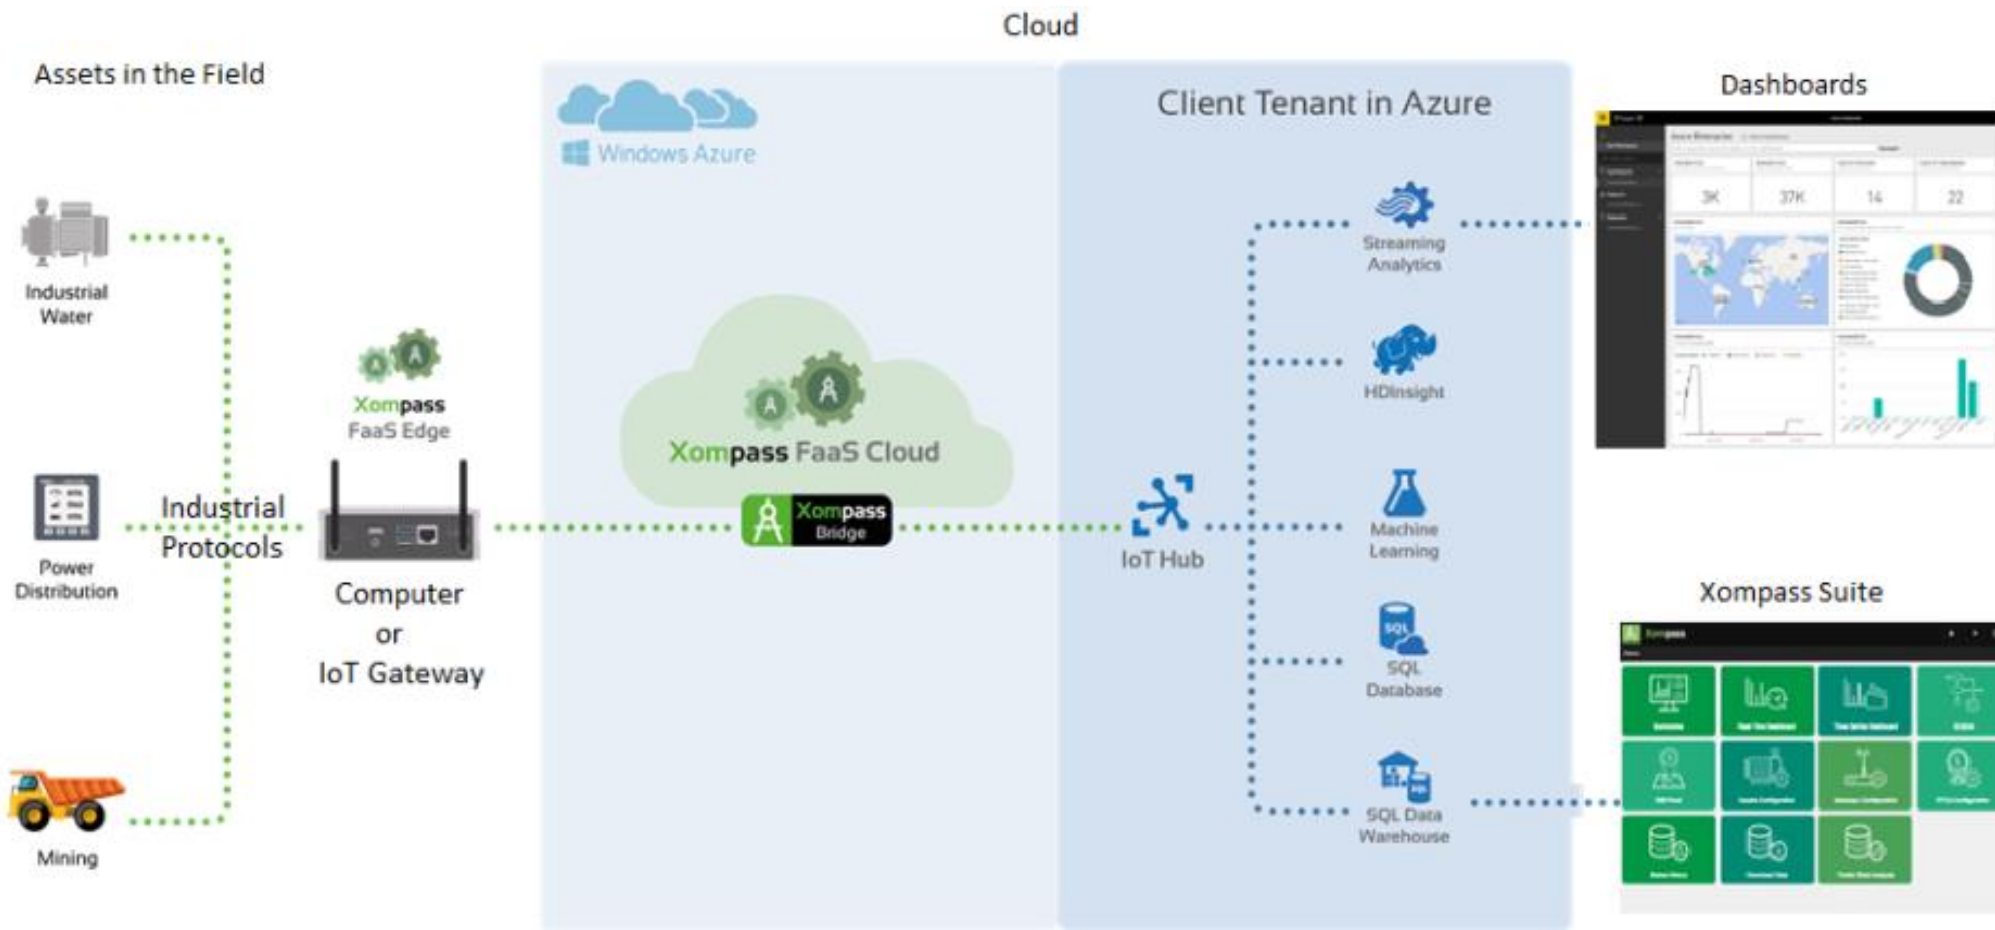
Cloud

Assets in the Field

Industrial Water

Power Distribution

Mining

Industrial Protocols

Xompass FaaS Edge

Computer or IoT Gateway

Windows Azure

Xompass FaaS Cloud

Xompass Bridge

Client Tenant in Azure

IoT Hub

Streaming Analytics

HDInsight

Machine Learning

SQL Database

SQL Data Warehouse

Dashboards

3K

37K

14

22

Xompass Suite

Xompass